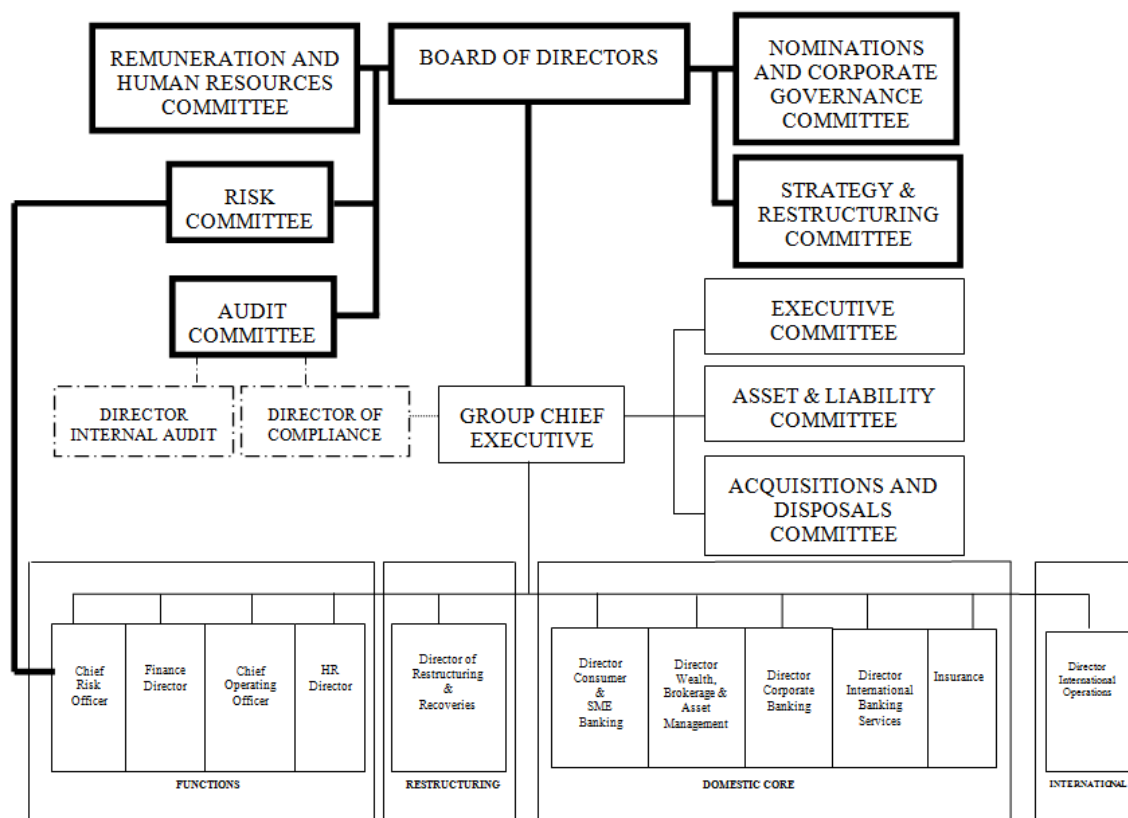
REMUNERATION AND HUMAN RESOURCES COMMITTEE

BOARD OF DIRECTORS

NOMINATIONS AND CORPORATE GOVERNANCE COMMITTEE

STRATEGY & RESTRUCTURING COMMITTEE

RISK COMMITTEE

AUDIT COMMITTEE

EXECUTIVE COMMITTEE

ASSET & LIABILITY COMMITTEE

ACQUISITIONS AND DISPOSALS COMMITTEE

DIRECTOR INTERNAL AUDIT

DIRECTOR OF COMPLIANCE

GROUP CHIEF EXECUTIVE

Chief Risk Officer

Finance Director

Chief Operating Officer

HR Director

FUNCTIONS

Director of Restructuring & Recoveries

RESTRUCTURING

Director Consumer & SME Banking

Director Wealth, Brokerage & Asset Management

Director Corporate Banking

Director International Banking Services

Insurance

DOMESTIC CORE

Director International Operations

INTERNATIONAL